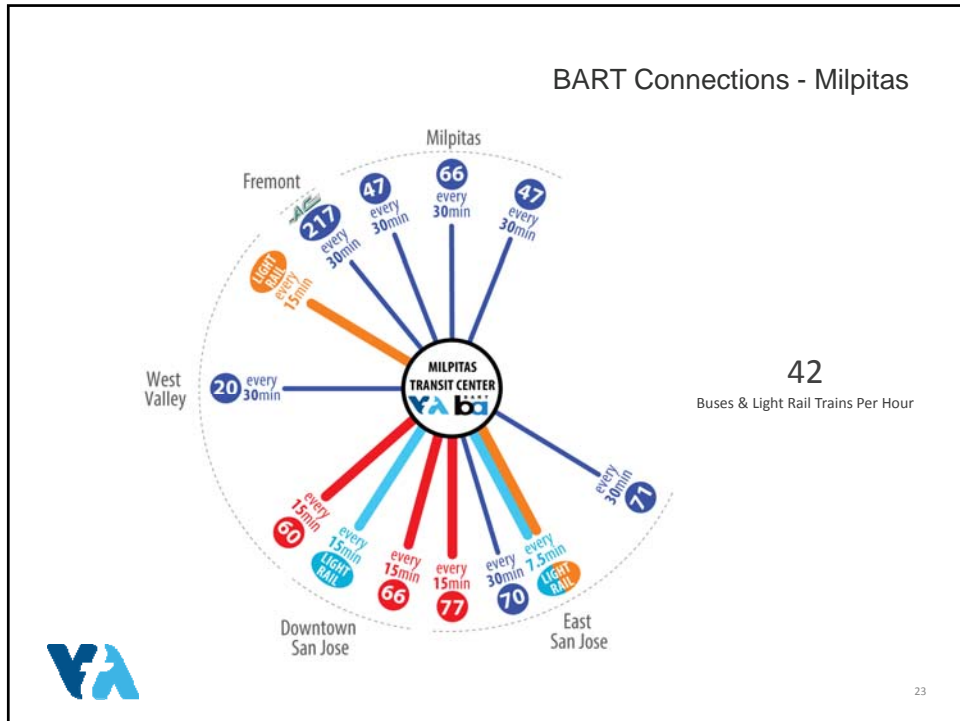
BART Connections - Milpitas

Milpitas

Fremont

AC

217 every 30min

47 every 30min

66 every 30min

47 every 30min

LIGHT RAIL every 15min

West Valley

20 every 30min

MILPITAS TRANSIT CENTER

VTA ba BART

71 every 30min

60 every 15min

LIGHT RAIL every 15min

66 every 15min

77 every 15min

70 every 30min

LIGHT RAIL every 7.5min

Downtown San Jose

East San Jose

42

Buses & Light Rail Trains Per Hour

23